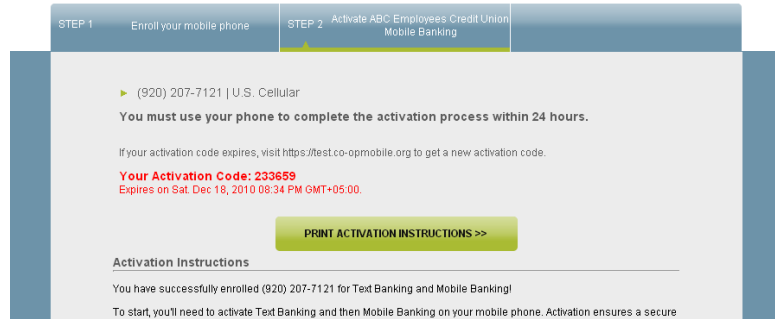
STEP 1 Enroll your mobile phone

STEP 2 Activate ABC Employees Credit Union Mobile Banking

(920) 207-7121 | U.S. Cellular

You must use your phone to complete the activation process within 24 hours.

If your activation code expires, visit https://test.co-opmobile.org to get a new activation code.

Your Activation Code: 233659
Expires on Sat. Dec 18, 2010 08:34 PM GMT+05:00.

PRINT ACTIVATION INSTRUCTIONS >>

Activation Instructions

You have successfully enrolled (920) 207-7121 for Text Banking and Mobile Banking!

To start, you'll need to activate Text Banking and then Mobile Banking on your mobile phone. Activation ensures a secure